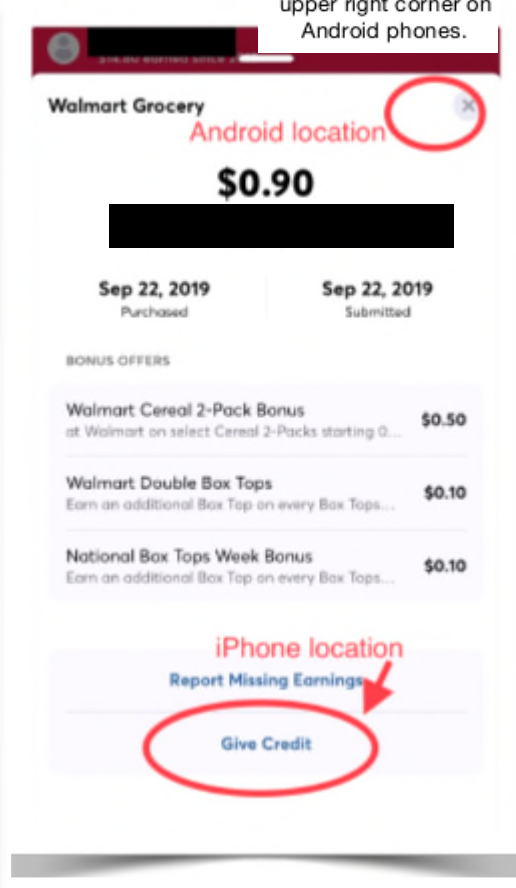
upper right corner on Android phones.

$14.60 earned since 2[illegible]

Walmart Grocery

Android location

$0.90

Sep 22, 2019
Purchased

Sep 22, 2019
Submitted

BONUS OFFERS

Walmart Cereal 2-Pack Bonus
at Walmart on select Cereal 2-Packs starting 0...
$0.50

Walmart Double Box Tops
Earn an additional Box Top on every Box Tops...
$0.10

National Box Tops Week Bonus
Earn an additional Box Top on every Box Tops...
$0.10

iPhone location

Report Missing Earnings

Give Credit